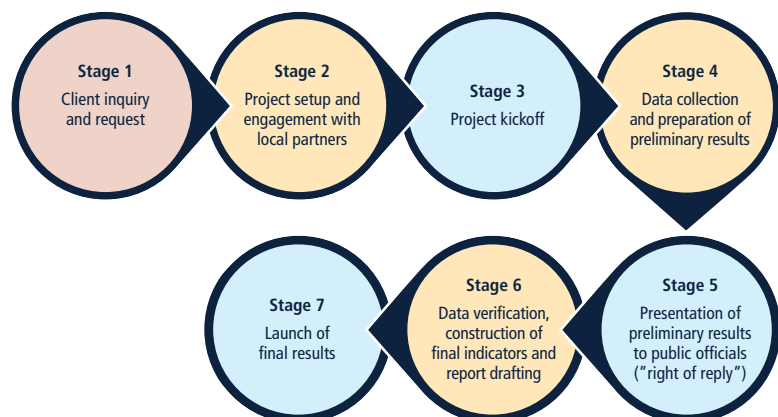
Stage 1
Client inquiry and request

Stage 2
Project setup and engagement with local partners

Stage 3
Project kickoff

Stage 4
Data collection and preparation of preliminary results

Stage 5
Presentation of preliminary results to public officials ("right of reply")

Stage 6
Data verification, construction of final indicators and report drafting

Stage 7
Launch of final results